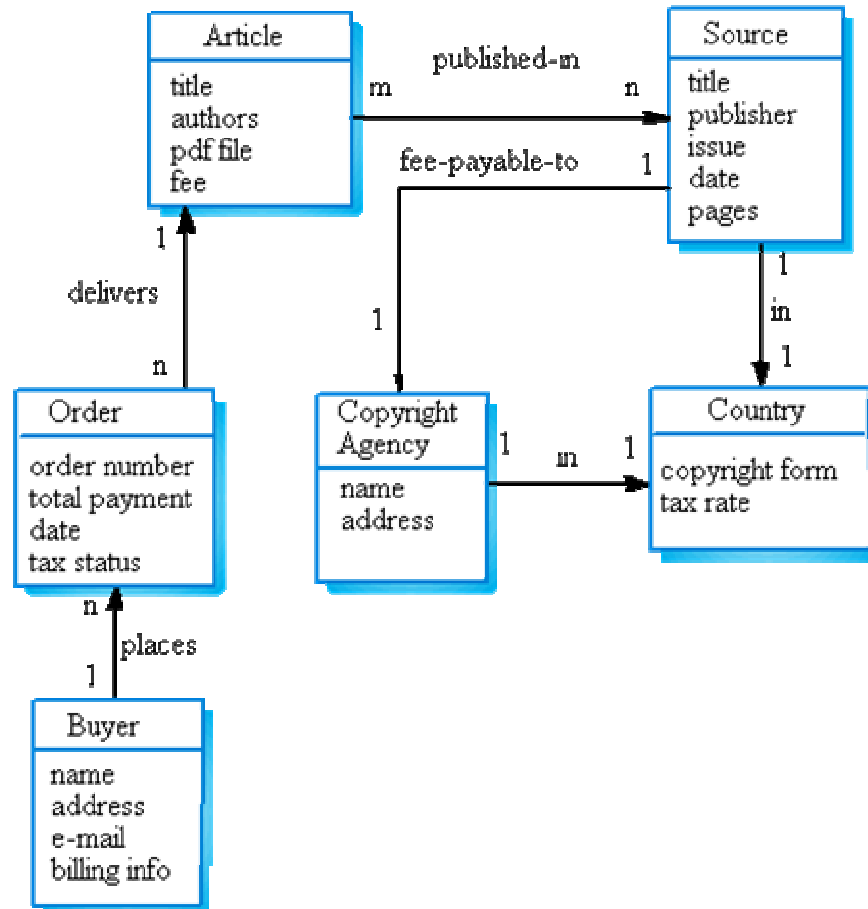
Article
title
authors
pdf file
fee

published-in
m
n

Source
title
publisher
issue
date
pages

fee-payable-to
1
1

1
delivers
n

1
in
1

Order
order number
total payment
date
tax status

Copyright Agency
name
address

1
in
1

Country
copyright form
tax rate

n
places
1

Buyer
name
address
e-mail
billing info